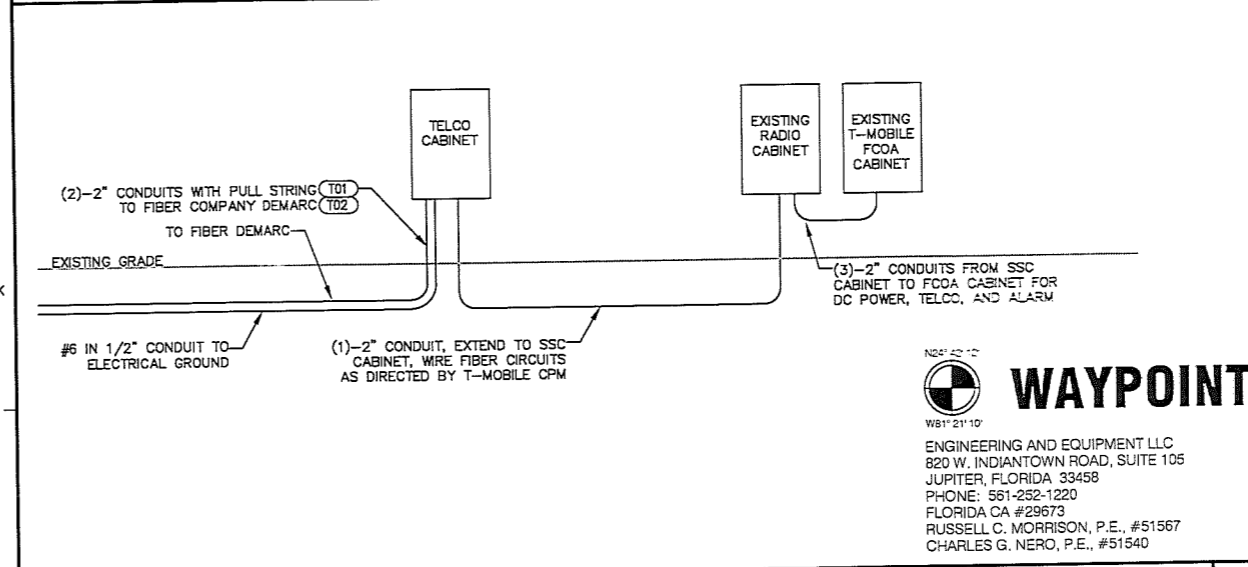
TELCO CABINET

EXISTING RADIO CABINET

EXISTING T-MOBILE FCOA CABINET

(2)-2" CONDUITS WITH PULL STRING (T01) TO FIBER COMPANY DEMARC (T02)

TO FIBER DEMARC

EXISTING GRADE

(3)-2" CONDUITS FROM SSC CABINET TO FCOA CABINET FOR DC POWER, TELCO, AND ALARM

#6 IN 1/2" CONDUIT TO ELECTRICAL GROUND

(1)-2" CONDUIT, EXTEND TO SSC CABINET, WIRE FIBER CIRCUITS AS DIRECTED BY T-MOBILE CPM

N26° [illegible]

W81° 21' 10'

WAYPOINT

ENGINEERING AND EQUIPMENT LLC
820 W. INDIANTOWN ROAD, SUITE 105
JUPITER, FLORIDA 33458
PHONE: 561-252-1220
FLORIDA CA #29673
RUSSELL C. MORRISON, P.E., #51567
CHARLES G. NERO, P.E., #51540